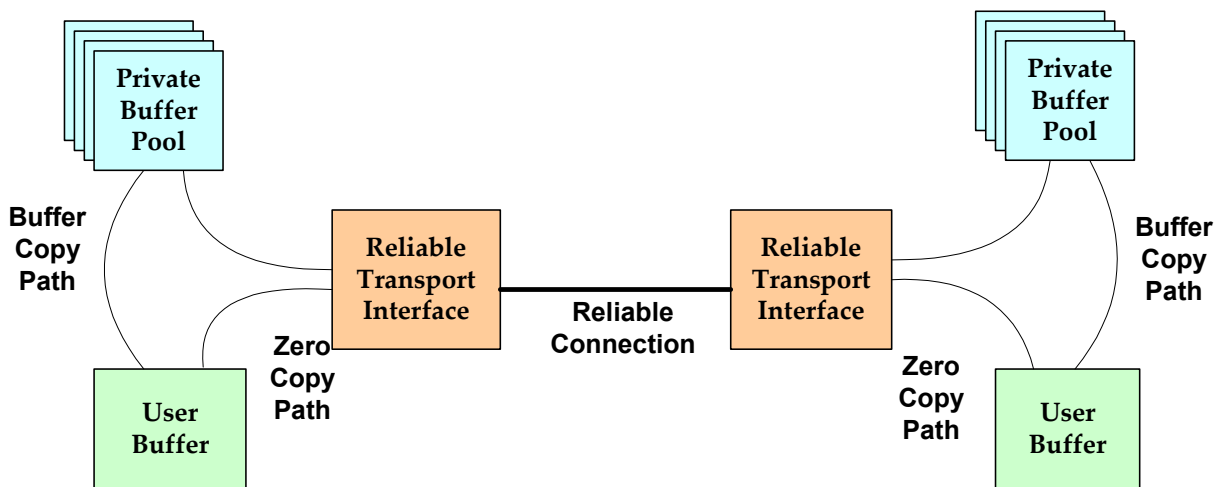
Private Buffer Pool

Buffer Copy Path

Reliable Transport Interface

Zero Copy Path

User Buffer

Reliable Connection

Private Buffer Pool

Reliable Transport Interface

Buffer Copy Path

Zero Copy Path

User Buffer